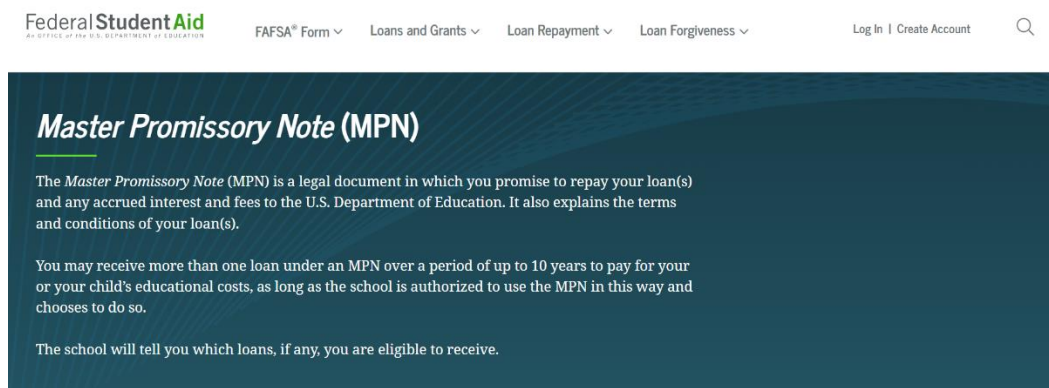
Federal Student Aid
An OFFICE of the U.S. DEPARTMENT of EDUCATION

FAFSA® Form ∨ Loans and Grants ∨ Loan Repayment ∨ Loan Forgiveness ∨

Log In | Create Account

*Master Promissory Note* (MPN)

The *Master Promissory Note* (MPN) is a legal document in which you promise to repay your loan(s) and any accrued interest and fees to the U.S. Department of Education. It also explains the terms and conditions of your loan(s).

You may receive more than one loan under an MPN over a period of up to 10 years to pay for your or your child's educational costs, as long as the school is authorized to use the MPN in this way and chooses to do so.

The school will tell you which loans, if any, you are eligible to receive.